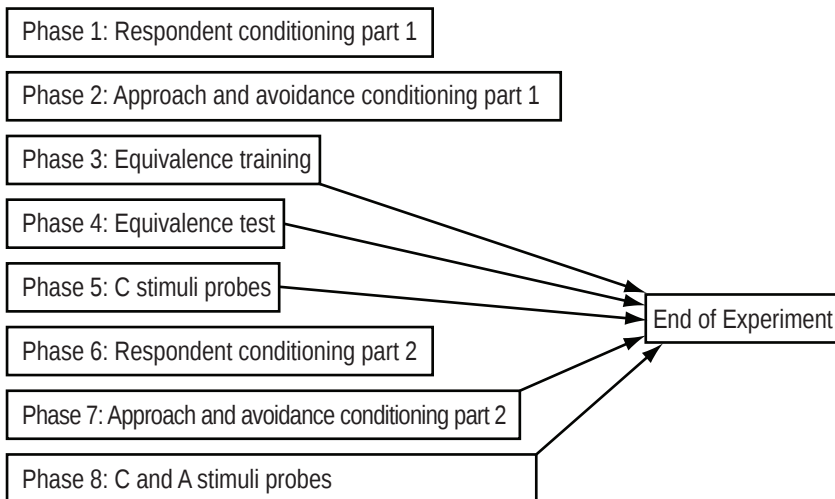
Phase 1: Respondent conditioning part 1

Phase 2: Approach and avoidance conditioning part 1

Phase 3: Equivalence training

Phase 4: Equivalence test

Phase 5: C stimuli probes

Phase 6: Respondent conditioning part 2

Phase 7: Approach and avoidance conditioning part 2

Phase 8: C and A stimuli probes

End of Experiment